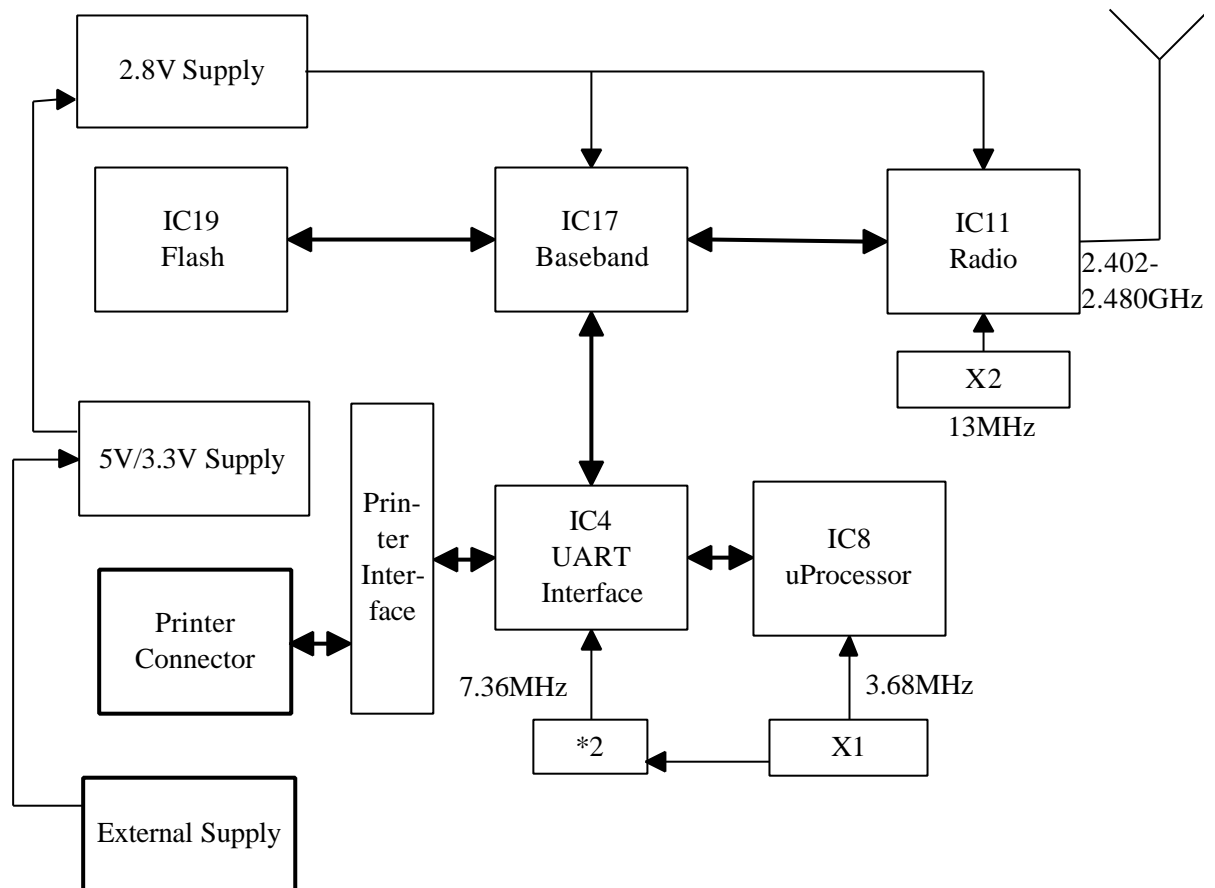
2.8V Supply

IC19
Flash

IC17
Baseband

IC11
Radio

2.402-
2.480GHz

X2

13MHz

5V/3.3V Supply

Printer Interface

IC4
UART
Interface

IC8
uProcessor

Printer
Connector

7.36MHz

3.68MHz

*2

X1

External Supply